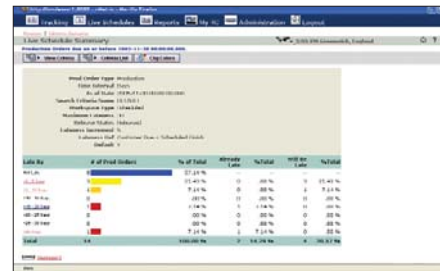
Tracking | Live Schedules | Reports | My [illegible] | Administration | Logout

Live Schedule Summary

Production Orders due on or before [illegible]

View Criteria | Criteria List | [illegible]

Prod Order Type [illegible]
Time Interval Days
As of Date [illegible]
Search Criteria Name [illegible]
Workspace Type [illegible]
Maximum Columns 10
Release Status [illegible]
Lateness Increment 5
Lateness Ref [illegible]
Default Y

| Late By | # of Prod Orders | % of Total | Already Late | %Total | Will Be Late | %Total |
|---|---|---|---|---|---|---|
| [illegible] | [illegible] | 57.14 % | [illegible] | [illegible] | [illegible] | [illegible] |
| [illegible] | 3 | 21.43 % | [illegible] | .00 % | 3 | 21.43 % |
| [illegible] | 1 | 7.14 % | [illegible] | .00 % | 1 | 7.14 % |
| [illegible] | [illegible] | .00 % | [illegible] | .00 % | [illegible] | .00 % |
| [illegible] | 1 | 7.14 % | 1 | 7.14 % | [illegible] | .00 % |
| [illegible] | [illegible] | .00 % | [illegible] | .00 % | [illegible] | .00 % |
| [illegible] | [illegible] | .00 % | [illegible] | .00 % | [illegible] | .00 % |
| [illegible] | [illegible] | .00 % | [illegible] | .00 % | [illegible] | .00 % |
| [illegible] | 1 | 7.14 % | 1 | 7.14 % | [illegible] | .00 % |
| Total | 14 | 100.00 % | 2 | 14.29 % | 4 | 28.57 % |